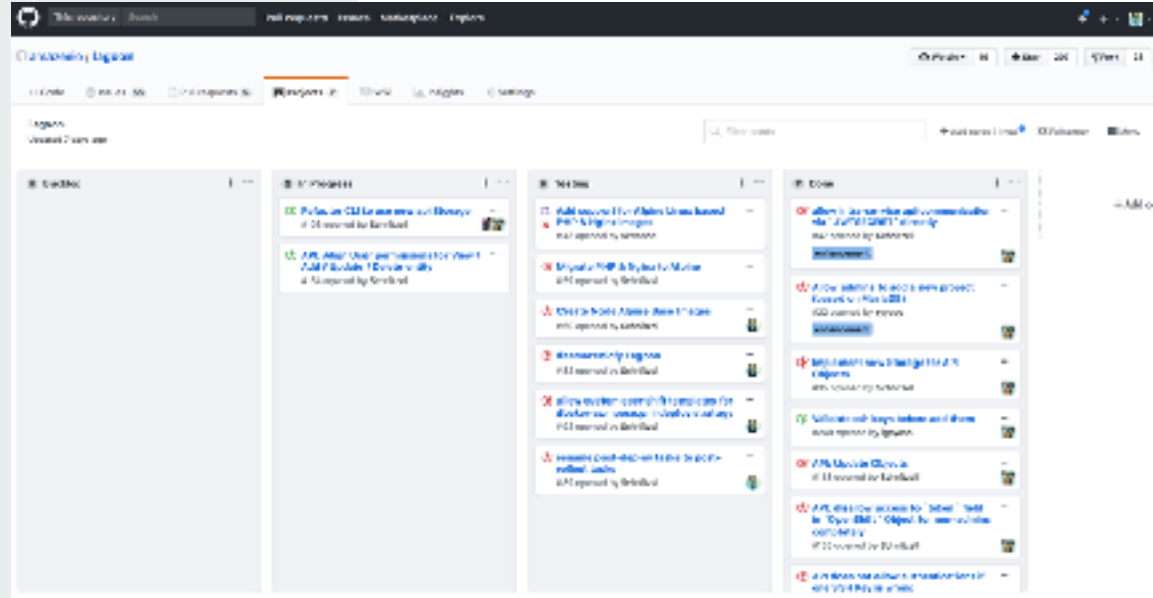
Pull requests Issues Marketplace Explore

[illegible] / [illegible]

Watch Star Fork

Code Issues Pull requests Projects Wiki Insights Settings

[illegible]

Filter cards

Add cards Fullscreen Menu

Backlog

In Progress

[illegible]

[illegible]

Testing

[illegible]

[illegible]

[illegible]

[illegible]

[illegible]

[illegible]

Done

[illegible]

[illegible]

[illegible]

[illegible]

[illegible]

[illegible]

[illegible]

+ Add c